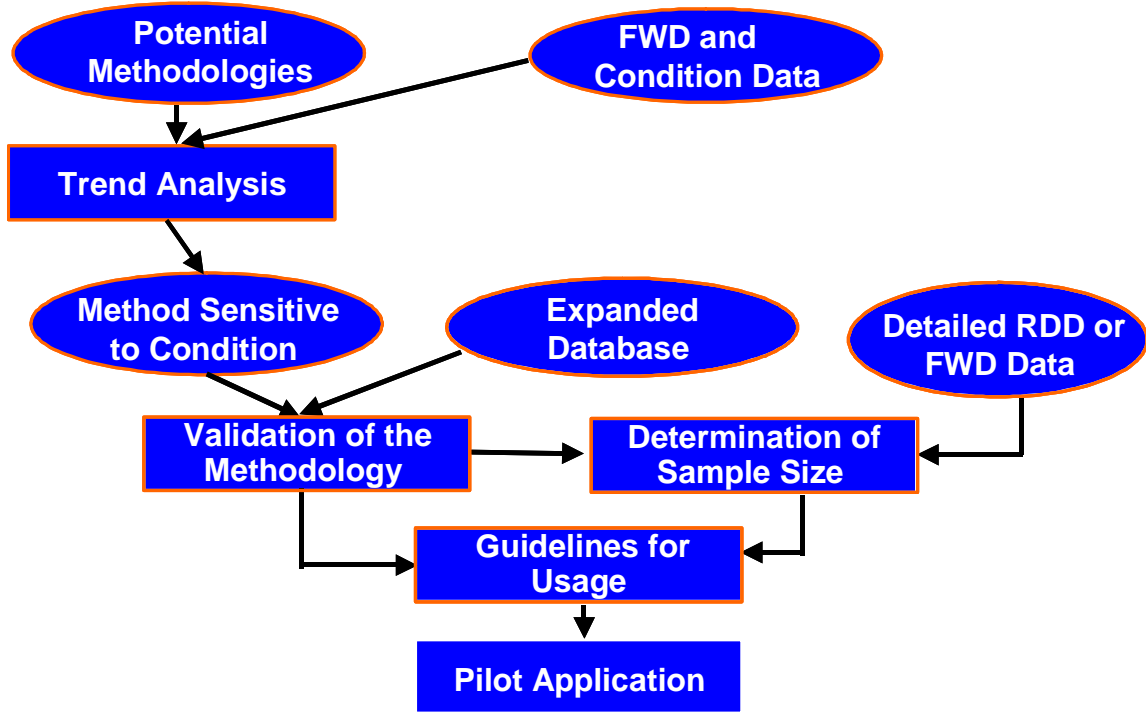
Potential Methodologies

FWD and Condition Data

Trend Analysis

Method Sensitive to Condition

Expanded Database

Detailed RDD or FWD Data

Validation of the Methodology

Determination of Sample Size

Guidelines for Usage

Pilot Application